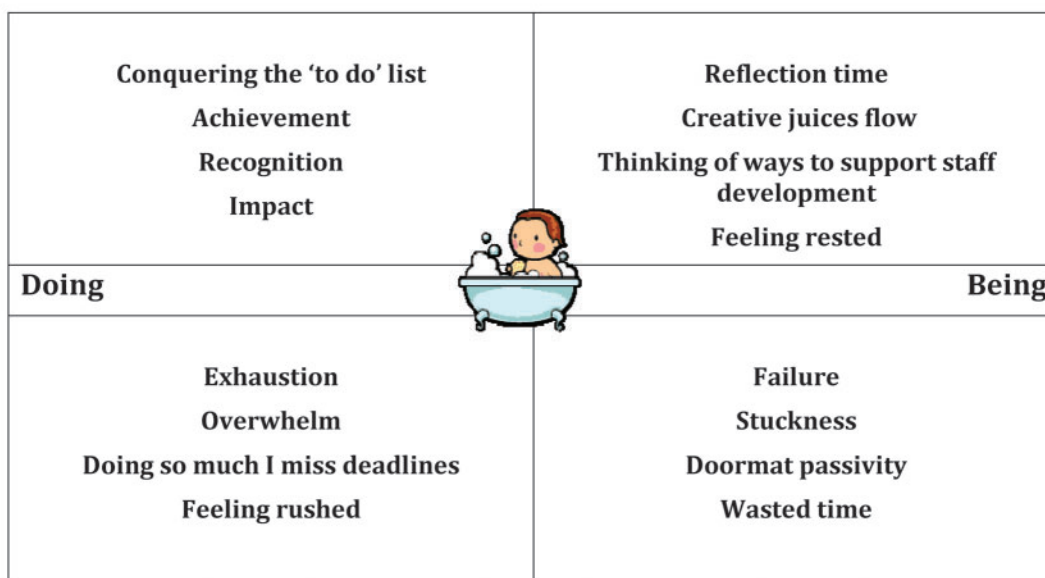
Conquering the 'to do' list

Achievement

Recognition

Impact

Reflection time

Creative juices flow

Thinking of ways to support staff development

Feeling rested

Doing

Being

Exhaustion

Overwhelm

Doing so much I miss deadlines

Feeling rushed

Failure

Stuckness

Doormat passivity

Wasted time